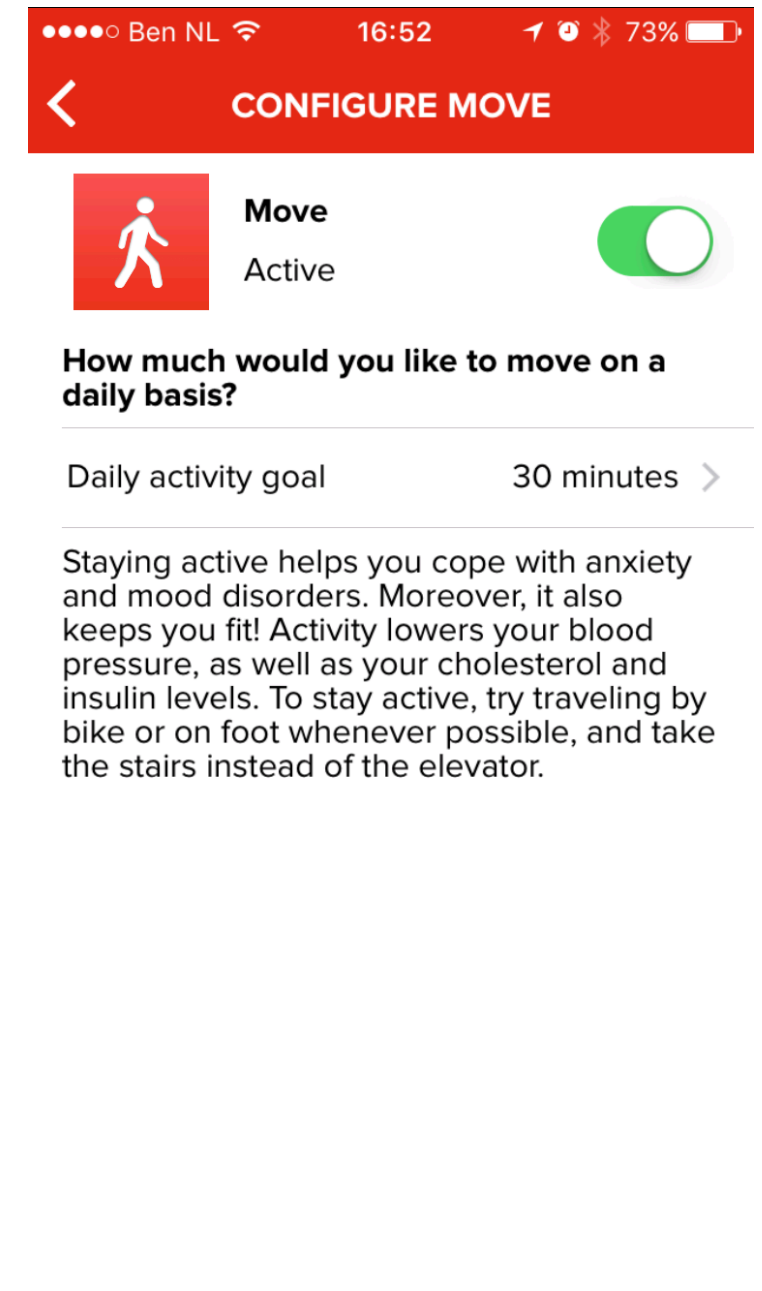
Ben NL 16:52 73%

CONFIGURE MOVE

Move
Active

How much would you like to move on a daily basis?

Daily activity goal 30 minutes

Staying active helps you cope with anxiety and mood disorders. Moreover, it also keeps you fit! Activity lowers your blood pressure, as well as your cholesterol and insulin levels. To stay active, try traveling by bike or on foot whenever possible, and take the stairs instead of the elevator.